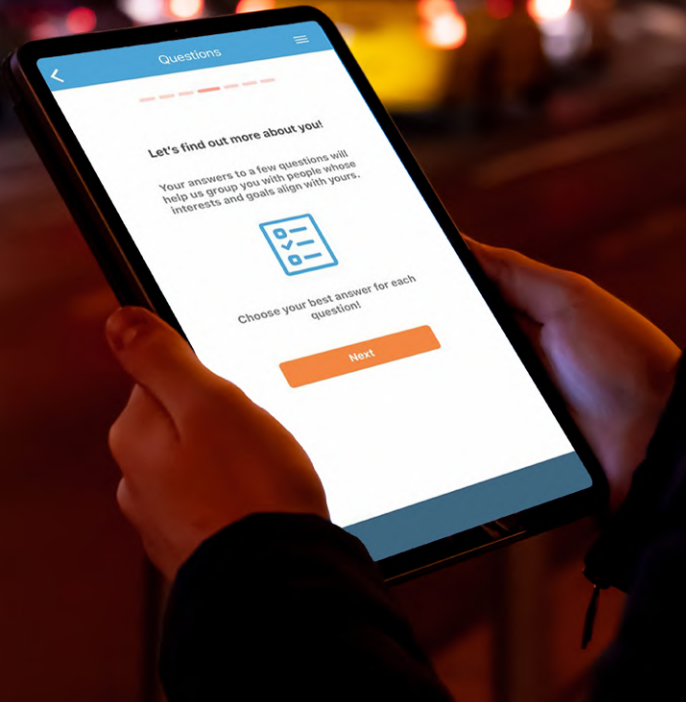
Questions

Let's find out more about you!

Your answers to a few questions will help us group you with people whose interests and goals align with yours.

Choose your best answer for each question!

Next